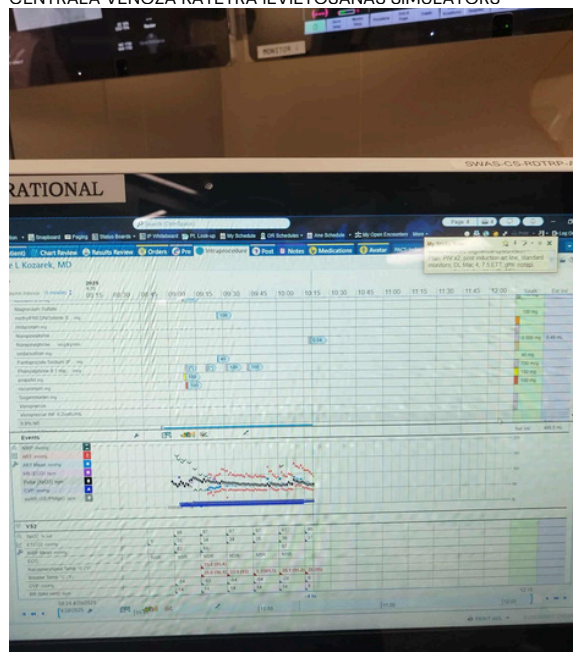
CENTRĀLĀ VĒNOZĀ KATETRA IEVIETOŠANAS SIMULATORS

MONITOR

SWAS-CS-RDTRP-

RATIONAL

Chart Review  Results Review  Orders  Pre  Intraprocedure  Post  Notes  Medications

e L Kozarek, MD

09:15  09:30  09:45  10:00  10:15  10:30  10:45  11:00  11:15  11:30  11:45  12:00

Magnesium Sulfate
Ondansetron
Phenylephrine
propofol
rocuronium
Sugammadex
Vancomycin

Events

Vitals

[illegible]